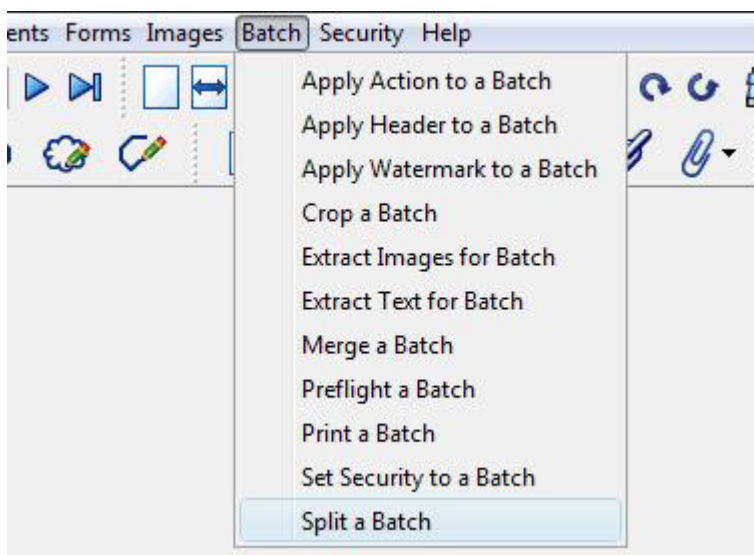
ents Forms Images Batch Security Help

Apply Action to a Batch
Apply Header to a Batch
Apply Watermark to a Batch
Crop a Batch
Extract Images for Batch
Extract Text for Batch
Merge a Batch
Preflight a Batch
Print a Batch
Set Security to a Batch
Split a Batch